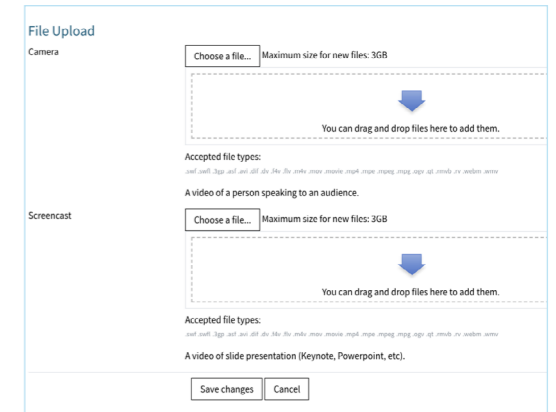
File Upload

Camera

Choose a file... Maximum size for new files: 3GB

You can drag and drop files here to add them.

Accepted file types:

.swf .swfl .3gp .asf .avi .dif .dv .f4v .flv .m4v .mov .movie .mp4 .mpe .mpeg .mpg .ogv .qt .rmvb .rv .webm .wmv

A video of a person speaking to an audience.

Screencast

Choose a file... Maximum size for new files: 3GB

You can drag and drop files here to add them.

Accepted file types:

.swf .swfl .3gp .asf .avi .dif .dv .f4v .flv .m4v .mov .movie .mp4 .mpe .mpeg .mpg .ogv .qt .rmvb .rv .webm .wmv

A video of slide presentation (Keynote, Powerpoint, etc).

Save changes Cancel